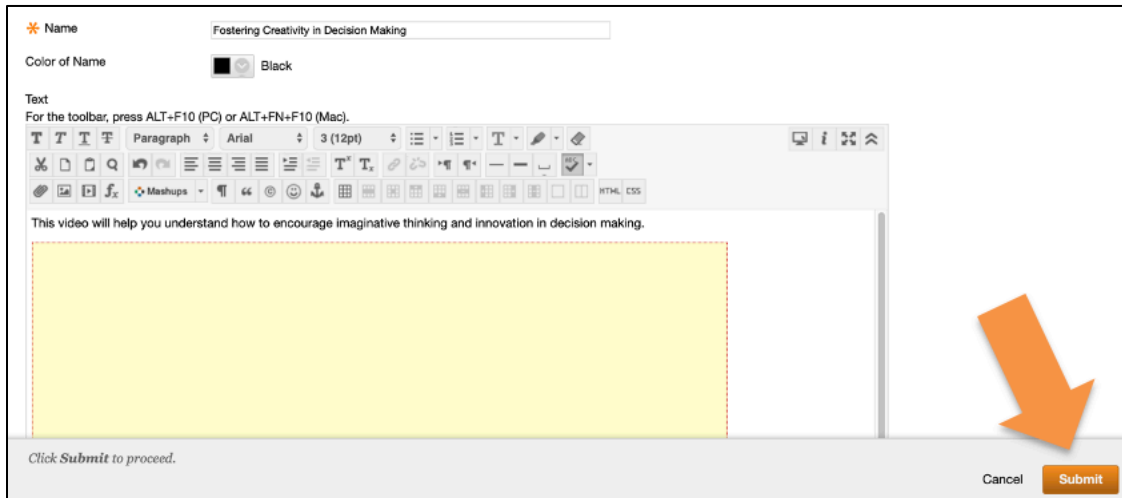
Name
Fostering Creativity in Decision Making

Color of Name
Black

Text
For the toolbar, press ALT+F10 (PC) or ALT+FN+F10 (Mac).

Paragraph
Arial
3 (12pt)
Mashups
HTML
CSS

This video will help you understand how to encourage imaginative thinking and innovation in decision making.

Click Submit to proceed.

Cancel
Submit